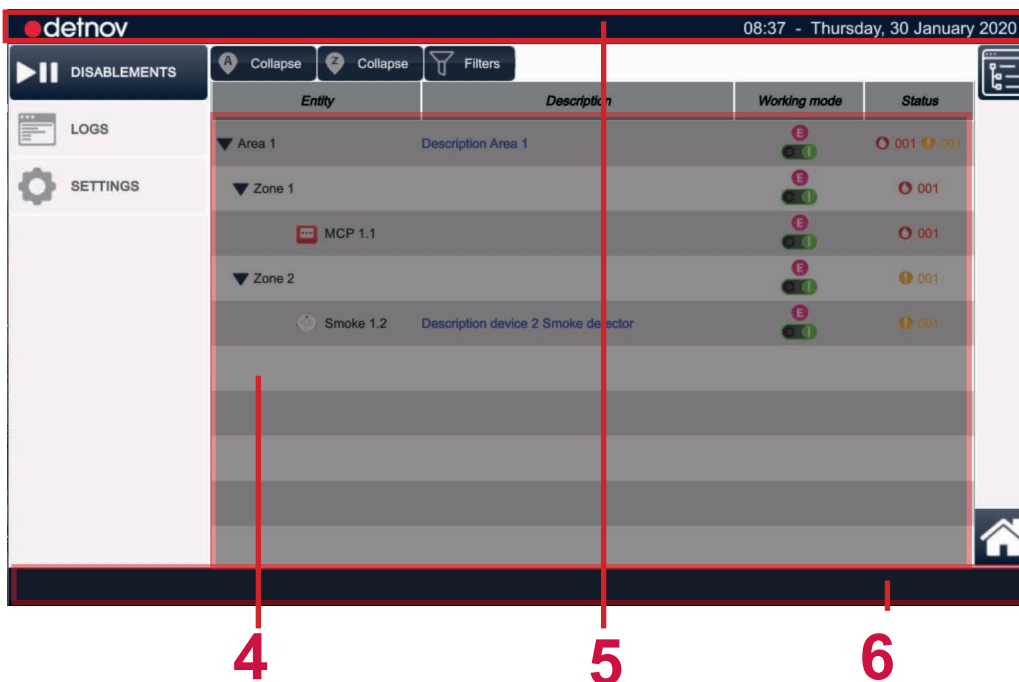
detnov

08:37 - Thursday, 30 January 2020

DISABLEMENTS

LOGS

SETTINGS

A Collapse

Z Collapse

Filters

| Entity | Description | Working mode | Status |
|---|---|---|---|
| Area 1 | Description Area 1 | E | 001 001 |
| Zone 1 | | E | 001 |
| MCP 1.1 | | E | 001 |
| Zone 2 | | E | 001 |
| Smoke 1.2 | Description device 2 Smoke detector | E | 001 |

4

5

6